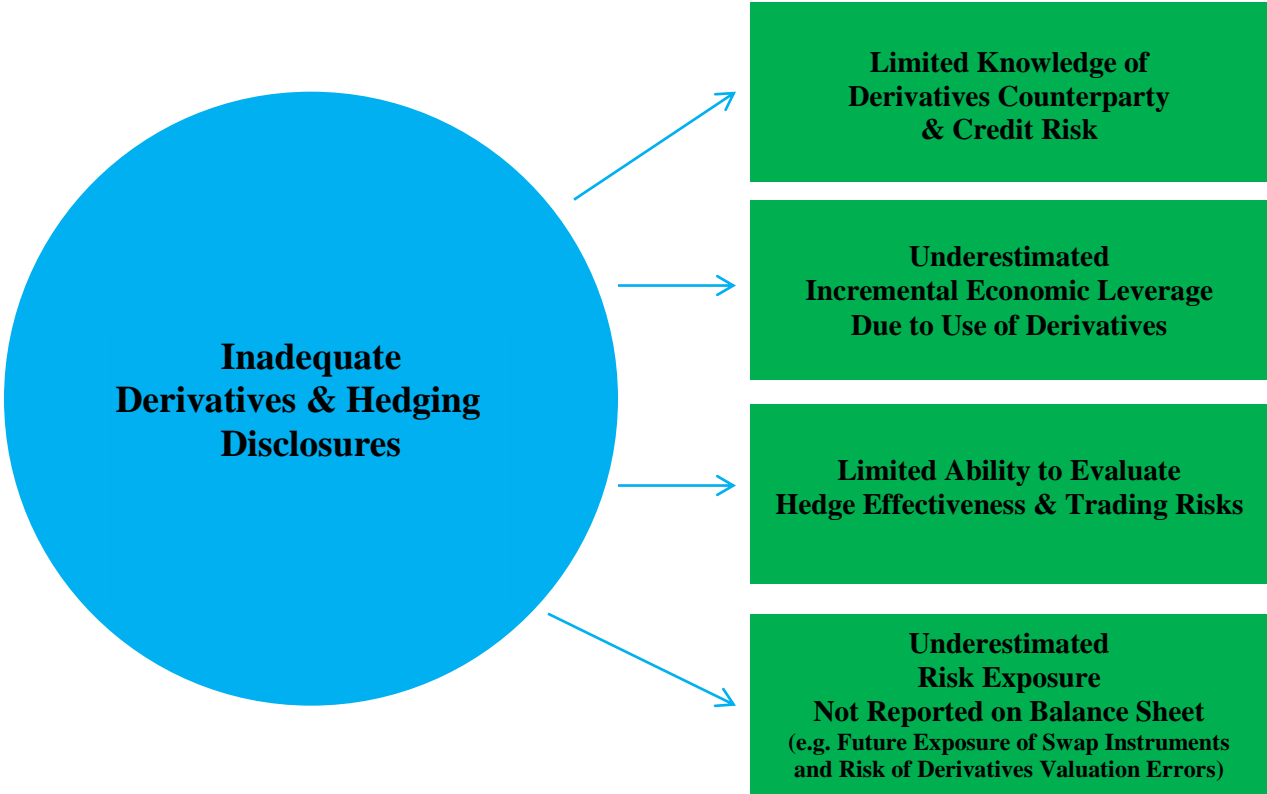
Inadequate Derivatives & Hedging Disclosures

Limited Knowledge of Derivatives Counterparty & Credit Risk

Underestimated Incremental Economic Leverage Due to Use of Derivatives

Limited Ability to Evaluate Hedge Effectiveness & Trading Risks

Underestimated Risk Exposure Not Reported on Balance Sheet (e.g. Future Exposure of Swap Instruments and Risk of Derivatives Valuation Errors)